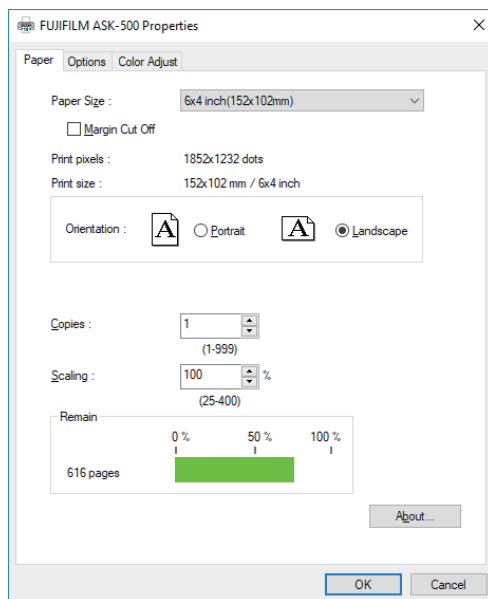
FUJIFILM ASK-500 Properties

×

Paper | Options | Color Adjust

Paper Size : 6x4 inch(152x102mm)

Margin Cut Off

Print pixels : 1852x1232 dots

Print size : 152x102 mm / 6x4 inch

Orientation : A Portrait A Landscape

Copies : 1
(1-999)

Scaling : 100 %
(25-400)

Remain

0 % 50 % 100 %

616 pages

About...

OK Cancel